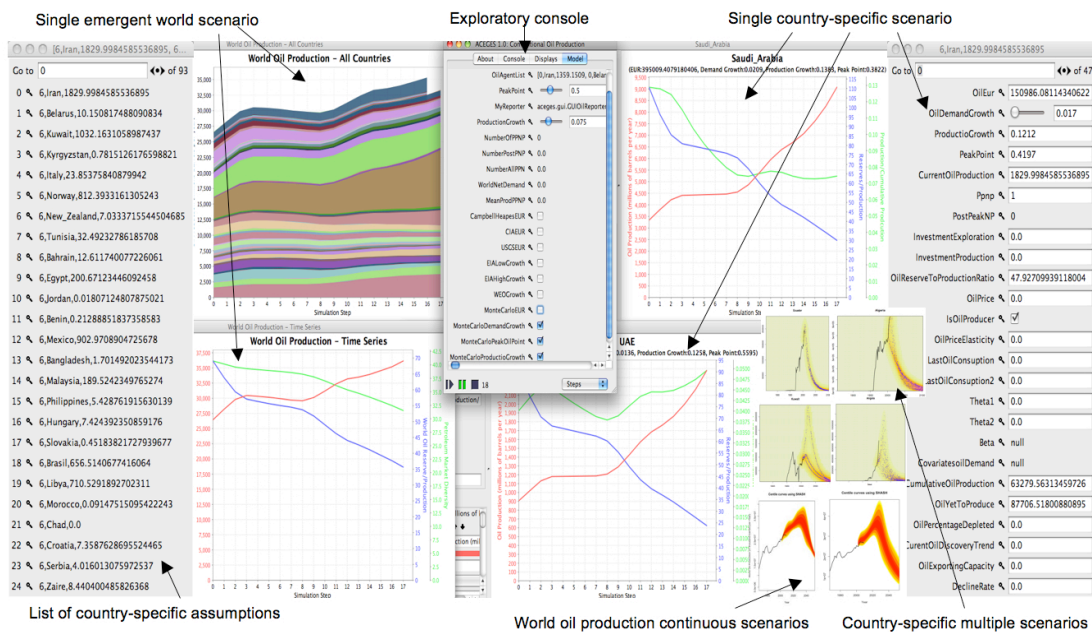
Single emergent world scenario

Exploratory console

Single country-specific scenario

6,Iran,1829.9984585536895, 6...

Go to 0 of 93

0 6,Iran,1829.9984585536895
1 6,Belarus,10.150817488090834
2 6,Kuwait,1032.1631058987437
3 6,Kyrgyzstan,0.7815126176598821
4 6,Italy,23.85375840879942
5 6,Norway,812.3933161305243
6 6,New_Zealand,7.0333715544504685
7 6,Tunisia,32.49232786185708
8 6,Bahrain,12.611740077226061
9 6,Egypt,200.67123446092458
10 6,Jordan,0.01807124807875021
11 6,Benin,0.21288851837358583
12 6,Mexico,902.9708904725678
13 6,Bangladesh,1.701492023544173
14 6,Malaysia,189.5242349765274
15 6,Philippines,5.428761915630139
16 6,Hungary,7.424392350859176
17 6,Slovakia,0.45183821727939677
18 6,Brasil,656.5140677416064
19 6,Libya,710.5291892702311
20 6,Morocco,0.09147515095422243
21 6,Chad,0.0
22 6,Croatia,7.3587628695524465
23 6,Serbia,4.016013075972537
24 6,Zaire,8.440400485826368

World Oil Production – All Countries

World Oil Production – All Countries

Simulation Step

World Oil Production – Time Series

World Oil Production – Time Series

Simulation Steo

ACEGES 1.0: Conventional Oil Production

About | Console | Displays | Model

OilAgentList [0,Iran,1359.1509, 0,Belar
PeakPoint 0.5
MyReporter aceges.gui.GUIOilReporter
ProductionGrowth 0.075
NumberOfPPNP 0
NumberPostPNP 0.0
NumberAllPPN 0.0
WorldNetDemand 0.0
MeanProdPPNP 0.0
CampbellHeapesEUR
CIAEUR
USCSEUR
EIALowGrowth
EIAHighGrowth
WEOGrowth
MonteCarloEur
MonteCarloDemandGrowth
MonteCarloPeakOilPoint
MonteCarloProductionGrowth

18 Steps

Saudi_Arabia

Saudi_Arabia
(EUR:395009.4079180406, Demand Growth:0.0209, Production Growth:0.1389, Peak Point:0.3822)

Oil Production (millions of barrels per year)

Reserves/Production

Simulation Step

UAE
0.0136, Production Growth:0.1258, Peak Point:0.5595)

6,Iran,1829.9984585536895

Go to 0 of 47

OilEur 150986.08114340622
OilDemandGrowth 0.017
ProductioGrowth 0.1212
PeakPoint 0.4197
CurrentOilProduction 1829.9984585536895
Ppnp 1
PostPeakNP 0
InvestmentExploration 0.0
InvestmentProduction 0.0
OilReserveToProductionRatio 47.92709939118004
OilPrice 0.0
IsOilProducer
OilPriceElasticity 0.0
LastOilConsuption 0.0
LastOilConsuption2 0.0
Theta1 0.0
Theta2 0.0
Beta null
CovariatesoilDemand null
CumulativeOilProduction 63279.56313459726
OilYetToProduce 87706.51800880895
OilPercentageDepleted 0.0
CurrentOilDiscoveryTrend 0.0
OilExportingCapacity 0.0
DeclineRate 0.0

List of country-specific assumptions

World oil production continuous scenarios

Country-specific multiple scenarios